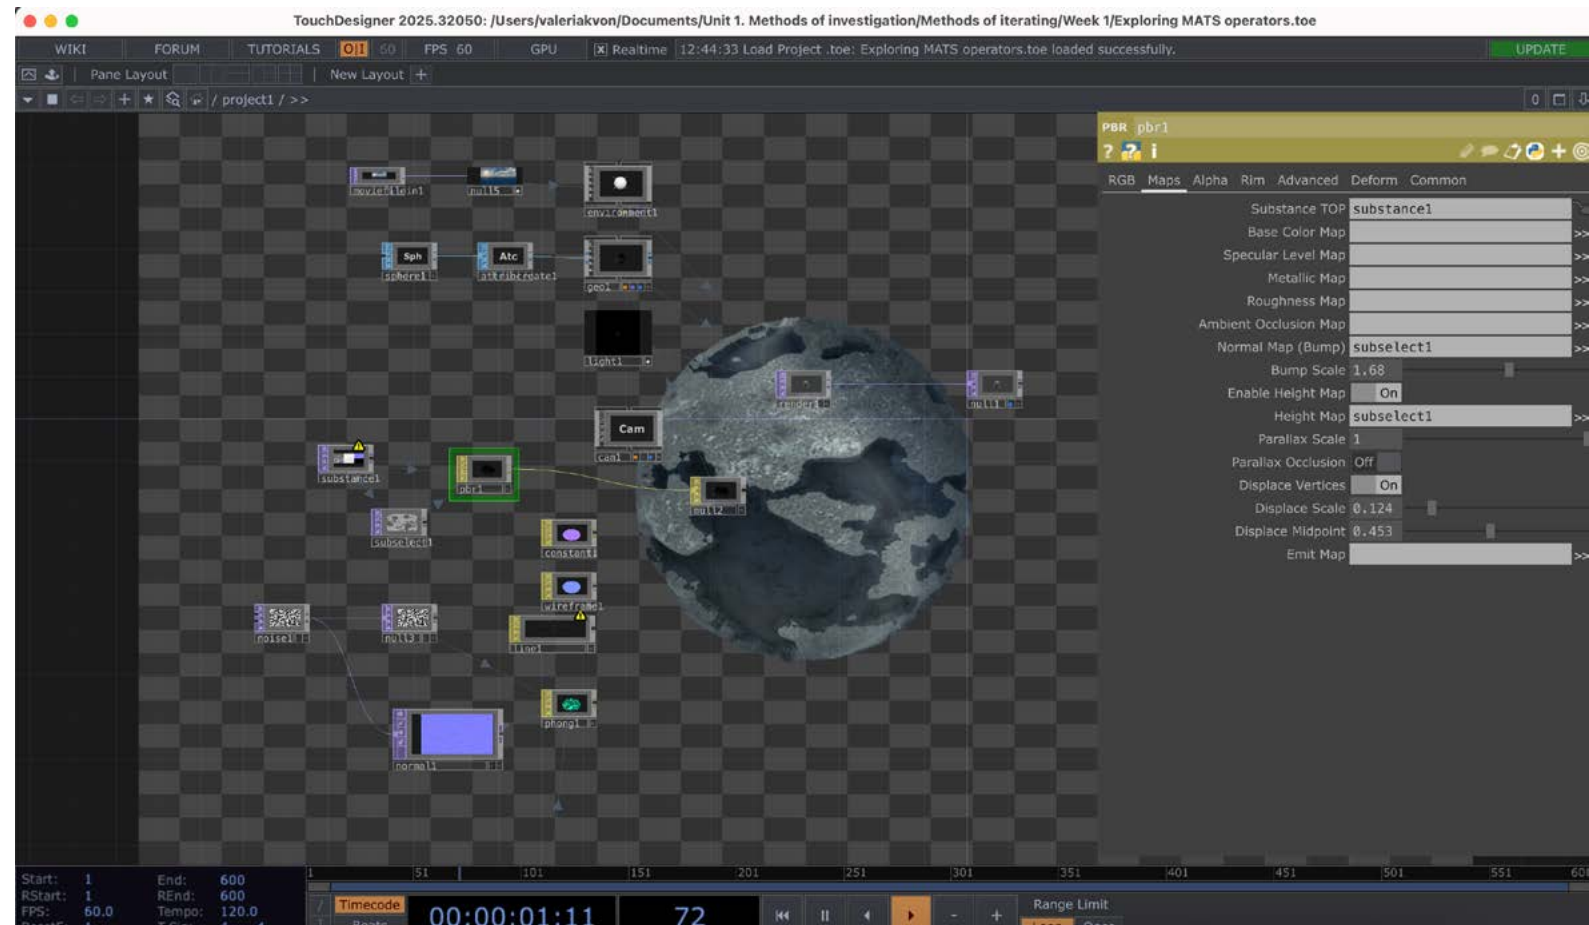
TouchDesigner 2025.32050: /Users/valeriakvon/Documents/Unit 1. Methods of investigation/Methods of iterating/Week 1/Exploring MATS operators.toe

WIKI FORUM TUTORIALS OII 60 FPS 60 GPU Realtime 12:44:33 Load Project .toe: Exploring MATS operators.toe loaded successfully. UPDATE

Pane Layout New Layout +

/ project1 / >>

moviefilein1
null5
environment1
Sph
sphere1
Atc
attribcreate1
geo1
light1
render1
null1
Cam
cam1
substance1
pbr1
geo2
subselect1
constant1
wireframe1
noise1
null3
line1
phong1
normal1

PBR pbr1

RGB Maps Alpha Rim Advanced Deform Common

| | |
|---|---|
| Substance TOP | substance1 |
| Base Color Map | |
| Specular Level Map | |
| Metallic Map | |
| Roughness Map | |
| Ambient Occlusion Map | |
| Normal Map (Bump) | subselect1 |
| Bump Scale | 1.68 |
| Enable Height Map | On |
| Height Map | subselect1 |
| Parallax Scale | 1 |
| Parallax Occlusion | Off |
| Displace Vertices | On |
| Displace Scale | 0.124 |
| Displace Midpoint | 0.453 |
| Emit Map | |

Start: 1 End: 600
RStart: 1 REnd: 600
FPS: 60.0 Tempo: 120.0

1 51 101 151 201 251 301 351 401 451 501 551 60

Timecode
00:00:01:11 72
Range Limit